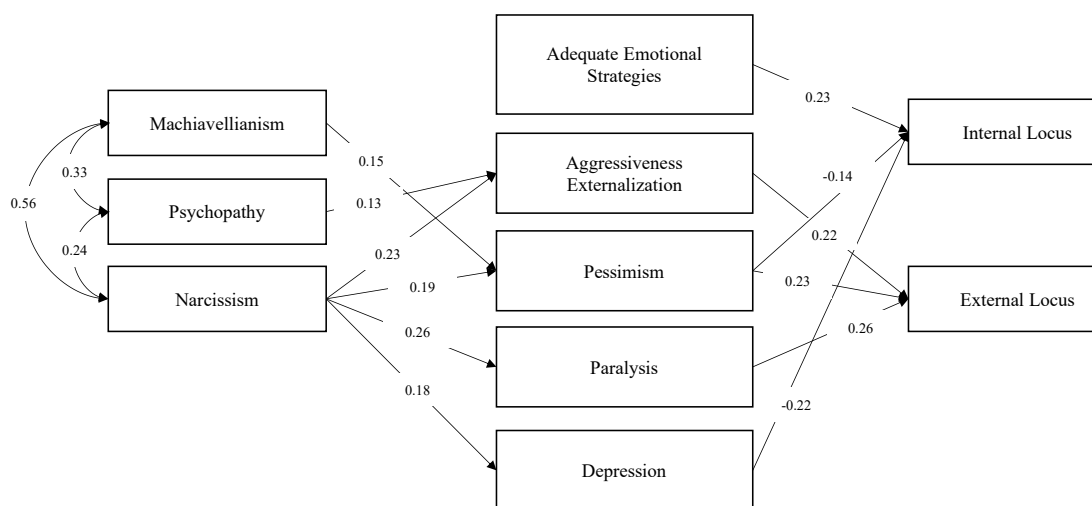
Adequate Emotional Strategies

Machiavellianism

Psychopathy

Narcissism

Aggressiveness Externalization

Pessimism

Paralysis

Depression

Internal Locus

External Locus

0.56
0.33
0.24
0.15
0.13
0.23
0.19
0.26
0.18
0.23
-0.14
0.22
0.23
0.26
-0.22